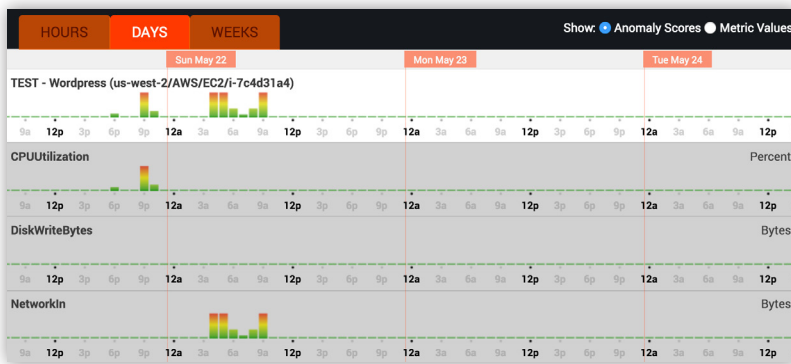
HOURS DAYS WEEKS

Show: Anomaly Scores Metric Values

Sun May 22 Mon May 23 Tue May 24

TEST - Wordpress (us-west-2/AWS/EC2/i-7c4d31a4)

9a 12p 3p 6p 9p 12a 3a 6a 9a 12p 3p 6p 9p 12a 3a 6a 9a 12p 3p 6p 9p 12a 3a 6a 9a 12p

CPUUtilization Percent

9a 12p 3p 6p 9p 12a 3a 6a 9a 12p 3p 6p 9p 12a 3a 6a 9a 12p 3p 6p 9p 12a 3a 6a 9a 12p

DiskWriteBytes Bytes

9a 12p 3p 6p 9p 12a 3a 6a 9a 12p 3p 6p 9p 12a 3a 6a 9a 12p 3p 6p 9p 12a 3a 6a 9a 12p

NetworkIn Bytes

9a 12p 3p 6p 9p 12a 3a 6a 9a 12p 3p 6p 9p 12a 3a 6a 9a 12p 3p 6p 9p 12a 3a 6a 9a 12p